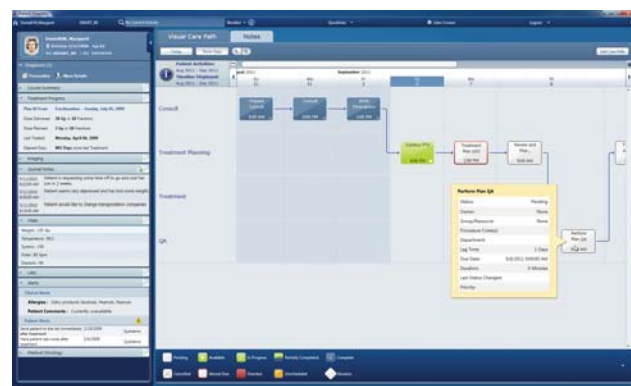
Visual Care Path

Notes

Consult

Treatment Planning

Treatment

QA

Perform Plan QA

Status

Pending

Owner

None

Lag Time

1 Days

Duration

0 Minutes

Allergies:

Patient Comments:

Pending

Available

In Progress

Partially Complete

Complete

Cancelled

Missed Due

Overdue

Unscheduled

Decision